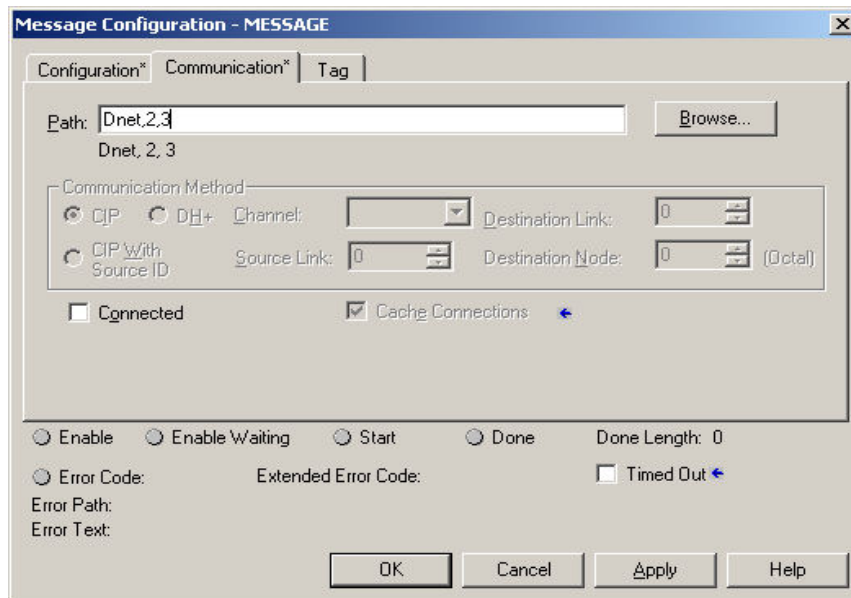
Message Configuration - MESSAGE

Configuration* Communication* Tag

Path: Dnet,2,3

Browse...

Dnet, 2, 3

Communication Method

CIP DH+ Channel: Destination Link: 0

CIP With Source ID Source Link: 0 Destination Node: 0 (Octal)

Connected

Cache Connections

Enable Enable Waiting Start Done Done Length: 0

Error Code: Extended Error Code: Timed Out

Error Path:

Error Text:

OK Cancel Apply Help